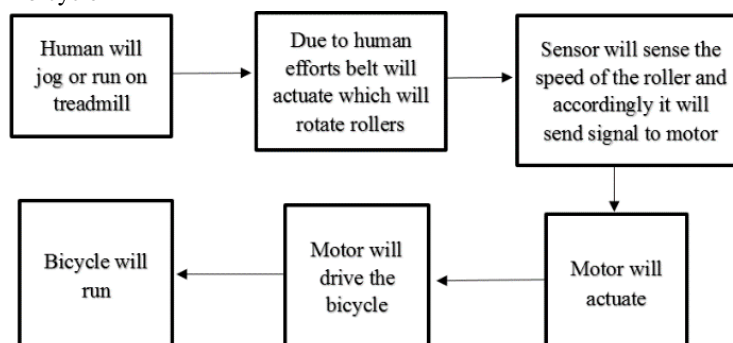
Human will jog or run on treadmill

Due to human efforts belt will actuate which will rotate rollers

Sensor will sense the speed of the roller and accordingly it will send signal to motor

Motor will actuate

Motor will drive the bicycle

Bicycle will run